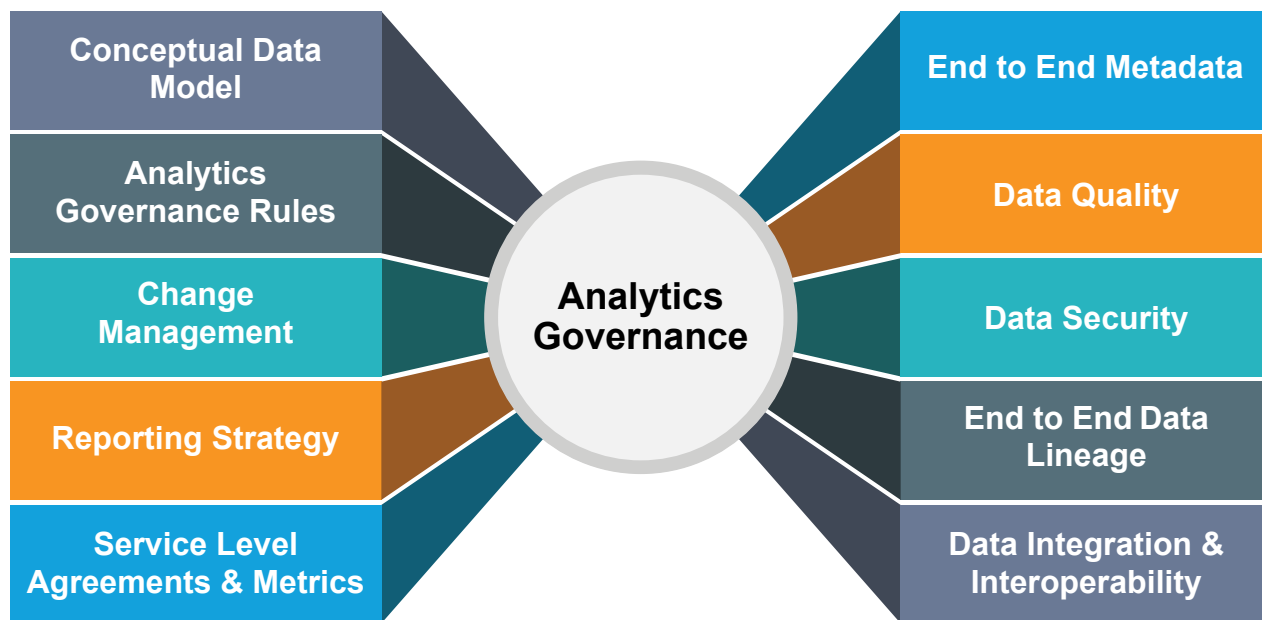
Conceptual Data Model

Analytics Governance Rules

Change Management

Reporting Strategy

Service Level Agreements & Metrics

Analytics Governance

End to End Metadata

Data Quality

Data Security

End to End Data Lineage

Data Integration & Interoperability